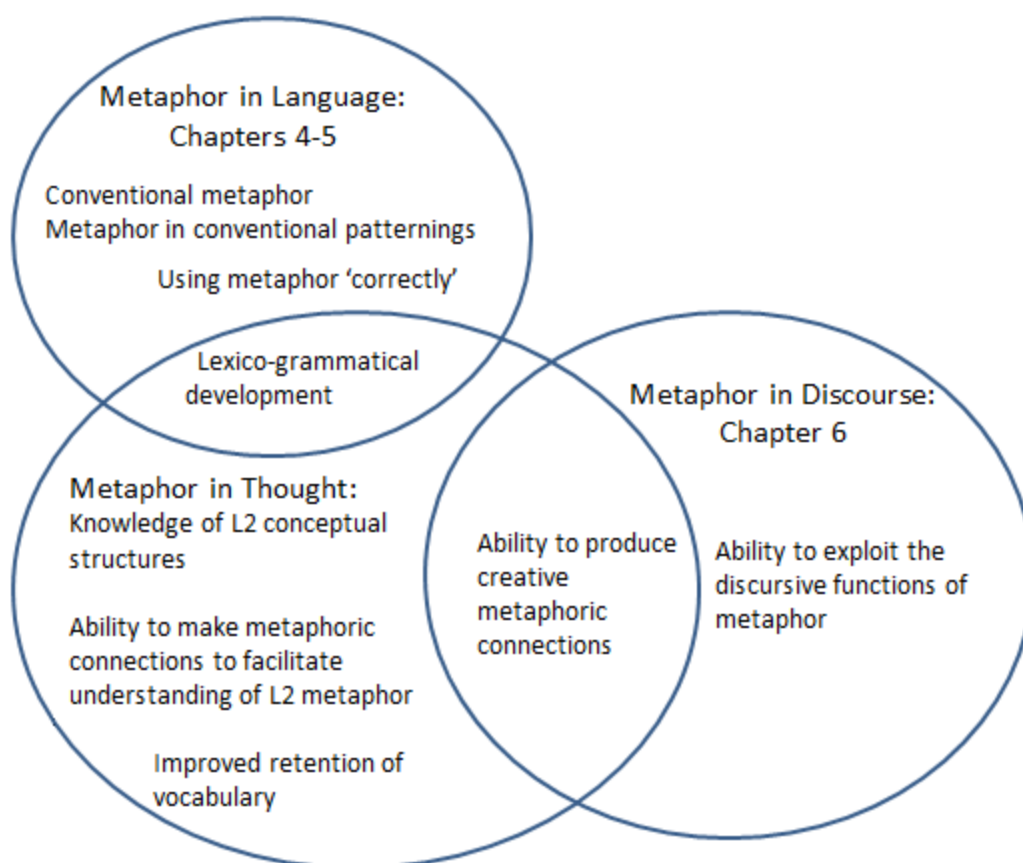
Metaphor in Language:
Chapters 4-5

Conventional metaphor
Metaphor in conventional patternings

Using metaphor 'correctly'

Lexico-grammatical development

Metaphor in Discourse:
Chapter 6

Metaphor in Thought:
Knowledge of L2 conceptual structures

Ability to make metaphoric connections to facilitate understanding of L2 metaphor

Improved retention of vocabulary

Ability to produce creative metaphoric connections

Ability to exploit the discursive functions of metaphor